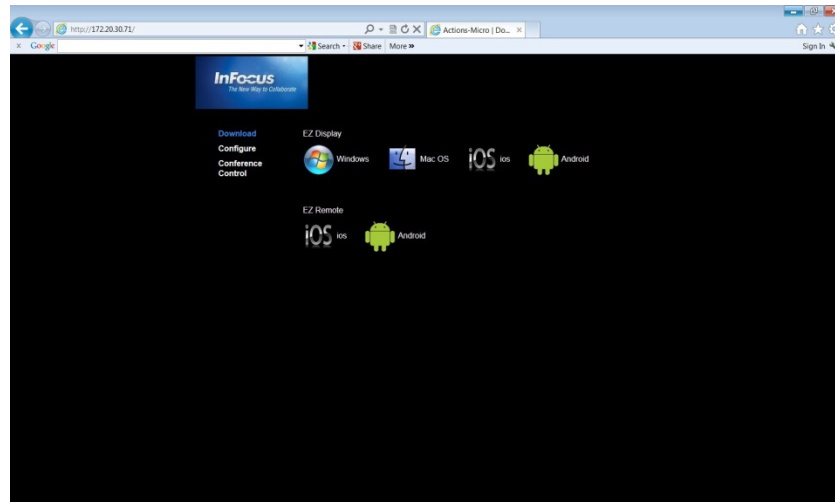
http://172.20.30.71/

Actions-Micro | Do...

× Google

Search · Share More »

Sign In

InFocus
The New Way to Collaborate

Download
Configure
Conference Control

EZ Display

Windows

Mac OS

iOS ios

Android

EZ Remote

iOS ios

Android